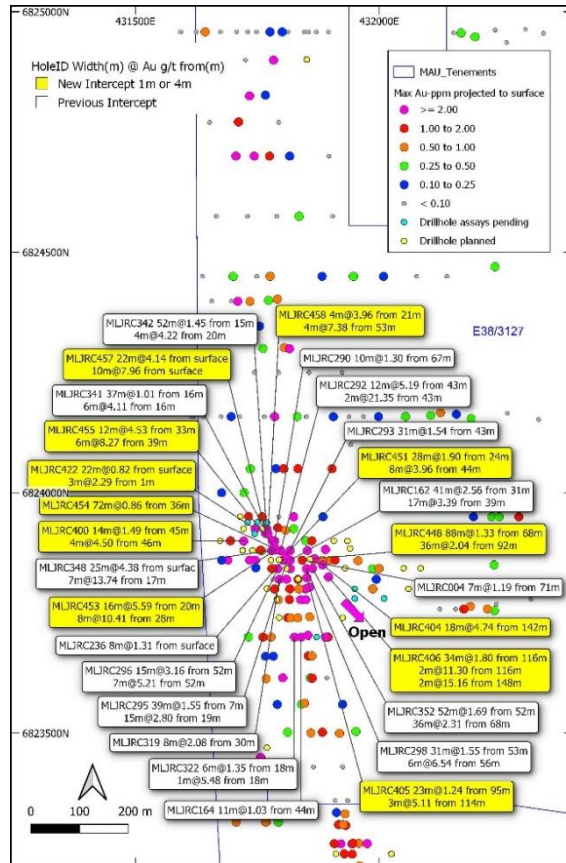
6825000N
431500E
432000E

HoleID Width(m) @ Au g/t from(m)
New Intercept 1m or 4m
Previous Intercept

MAU_Tenements
Max Au-ppm projected to surface
>= 2.00
1.00 to 2.00
0.50 to 1.00
0.25 to 0.50
0.10 to 0.25
< 0.10
Drillhole assays pending
Drillhole planned

6824500N

E38/3127

MLJRC342 52m@1.45 from 15m
4m@4.22 from 20m

MLJRC458 4m@3.96 from 21m
4m@7.38 from 53m

MLJRC457 22m@4.14 from surface
10m@7.96 from surface

MLJRC290 10m@1.30 from 67m

MLJRC292 12m@5.19 from 43m
2m@21.35 from 43m

MLJRC341 37m@1.01 from 16m
6m@4.11 from 16m

MLJRC455 12m@4.53 from 33m
6m@8.27 from 39m

MLJRC293 31m@1.54 from 43m

MLJRC451 28m@1.90 from 24m
8m@3.96 from 44m

MLJRC422 22m@0.82 from surface
3m@2.29 from 1m

6824000N

MLJRC162 41m@2.56 from 31m
17m@3.39 from 39m

MLJRC454 72m@0.86 from 36m

MLJRC400 14m@1.49 from 45m
4m@4.50 from 46m

MLJRC448 88m@1.33 from 68m
36m@2.04 from 92m

MLJRC348 25m@4.38 from surfac
7m@13.74 from 17m

MLJRC004 7m@1.19 from 71m

MLJRC453 16m@5.59 from 20m
8m@10.41 from 28m

Open

MLJRC404 18m@4.74 from 142m

MLJRC236 8m@1.31 from surface

MLJRC406 34m@1.80 from 116m
2m@11.30 from 116m
2m@15.16 from 148m

MLJRC296 15m@3.16 from 52m
7m@5.21 from 52m

MLJRC295 39m@1.55 from 7m
15m@2.80 from 19m

MLJRC352 52m@1.69 from 52m
36m@2.31 from 68m

6823500N

MLJRC319 8m@2.08 from 30m

MLJRC298 31m@1.55 from 53m
6m@6.54 from 56m

MLJRC322 6m@1.35 from 18m
1m@5.48 from 18m

N

MLJRC405 23m@1.24 from 95m
3m@5.11 from 114m

0 100 200 m

MLJRC164 11m@1.03 from 44m